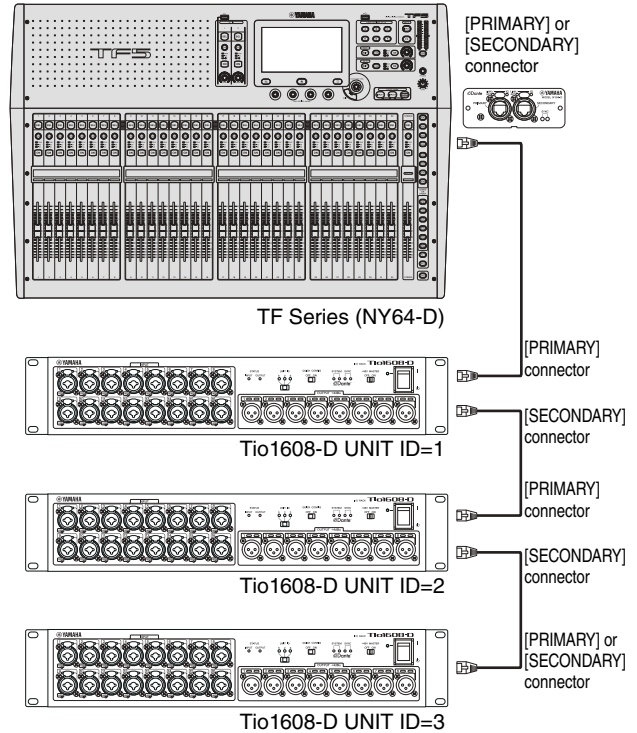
TF5

YAMAHA

[PRIMARY] or [SECONDARY] connector

TF Series (NY64-D)

Tio1608-D

[PRIMARY] connector

[SECONDARY] connector

Tio1608-D UNIT ID=1

[PRIMARY] connector

[SECONDARY] connector

Tio1608-D UNIT ID=2

[PRIMARY] or [SECONDARY] connector

Tio1608-D UNIT ID=3